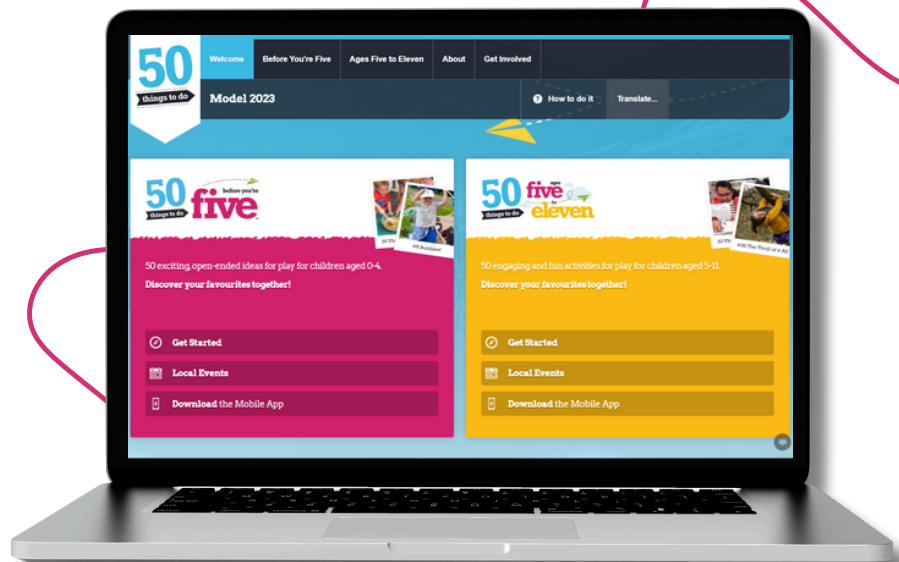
50 things to do

Welcome | Before You're Five | Ages Five to Eleven | About | Get Involved

Model 2023

How to do it | Translate...

50 things to do before you're five

50 Th... #8 Bubbles!

50 exciting, open-ended ideas for play for children aged 0-4.

Discover your favourites together!

Get Started

Local Events

Download the Mobile App

50 things to do ages five to eleven

50 Th... #36 The Thrill of a Hi...

50 engaging and fun activities for play for children aged 5-11.

Discover your favourites together!

Get Started

Local Events

Download the Mobile App